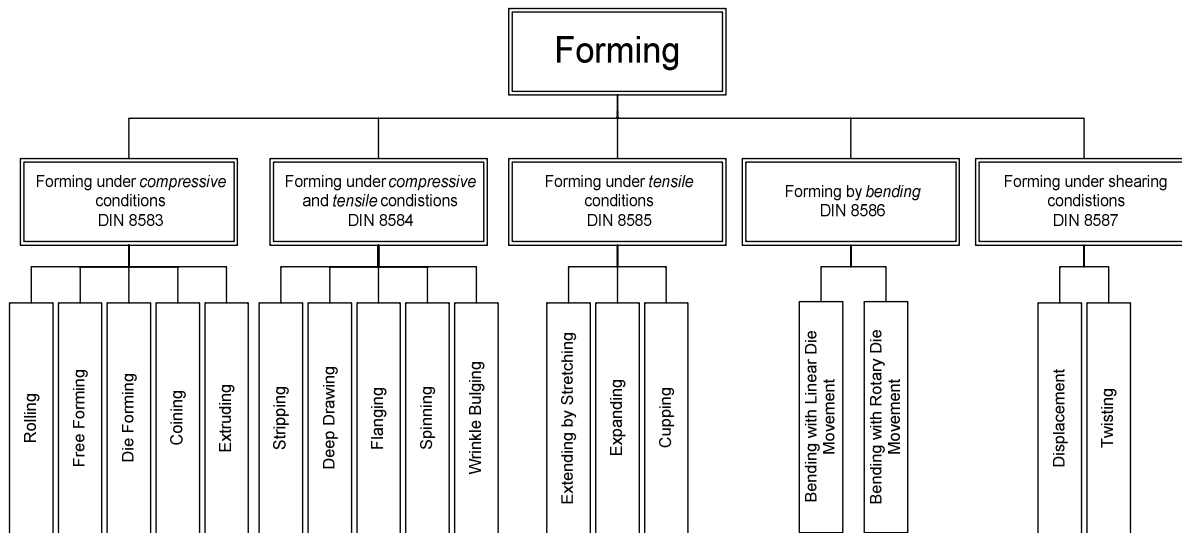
Forming

Forming under *compressive* conditions DIN 8583

Rolling

Free Forming

Die Forming

Coining

Extruding

Forming under *compressive* and *tensile* condistions DIN 8584

Stripping

Deep Drawing

Flanging

Spinning

Wrinkle Bulging

Forming under *tensile* conditions DIN 8585

Extending by Stretching

Expanding

Cupping

Forming by *bending* DIN 8586

Bending with Linear Die Movement

Bending with Rotary Die Movement

Forming under shearing condistions DIN 8587

Displacement

Twisting